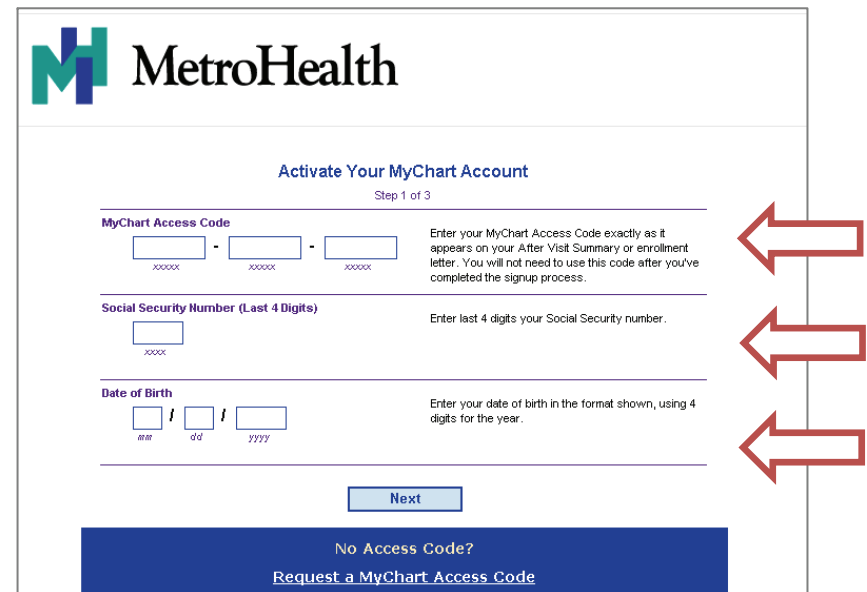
MetroHealth

Activate Your MyChart Account

Step 1 of 3

MyChart Access Code

- -

xxxxx xxxxx xxxxx

Enter your MyChart Access Code exactly as it appears on your After Visit Summary or enrollment letter. You will not need to use this code after you've completed the signup process.

Social Security Number (Last 4 Digits)

xxxx

Enter last 4 digits your Social Security number.

Date of Birth

/ /

mm dd yyyy

Enter your date of birth in the format shown, using 4 digits for the year.

Next

No Access Code?

Request a MyChart Access Code